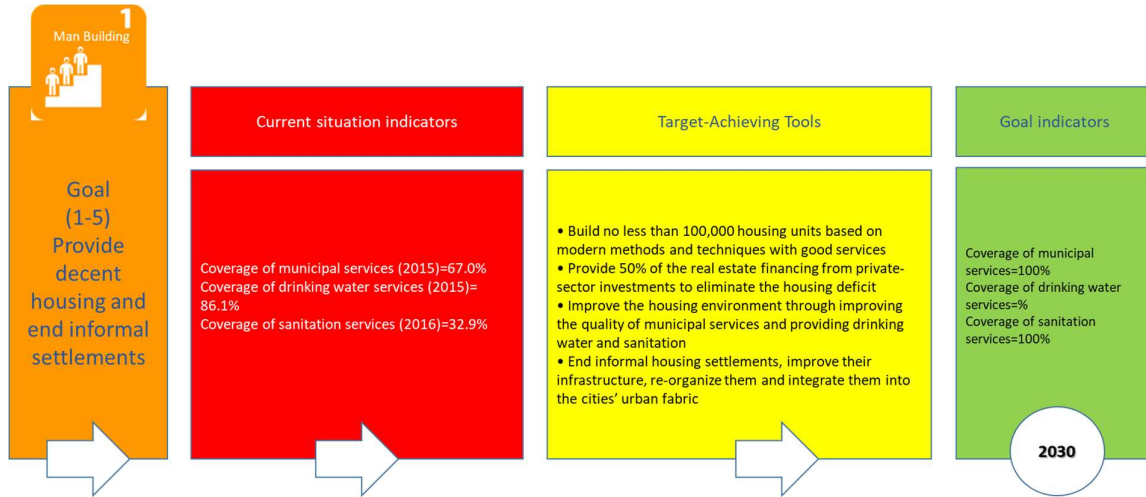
1
Man Building

Goal
(1-5)
Provide decent housing and end informal settlements

Current situation indicators

Coverage of municipal services (2015)=67.0%
Coverage of drinking water services (2015)= 86.1%
Coverage of sanitation services (2016)=32.9%

Target-Achieving Tools

• Build no less than 100,000 housing units based on modern methods and techniques with good services
• Provide 50% of the real estate financing from private-sector investments to eliminate the housing deficit
• Improve the housing environment through improving the quality of municipal services and providing drinking water and sanitation
• End informal housing settlements, improve their infrastructure, re-organize them and integrate them into the cities' urban fabric

Goal indicators

Coverage of municipal services=100%
Coverage of drinking water services=%
Coverage of sanitation services=100%

2030